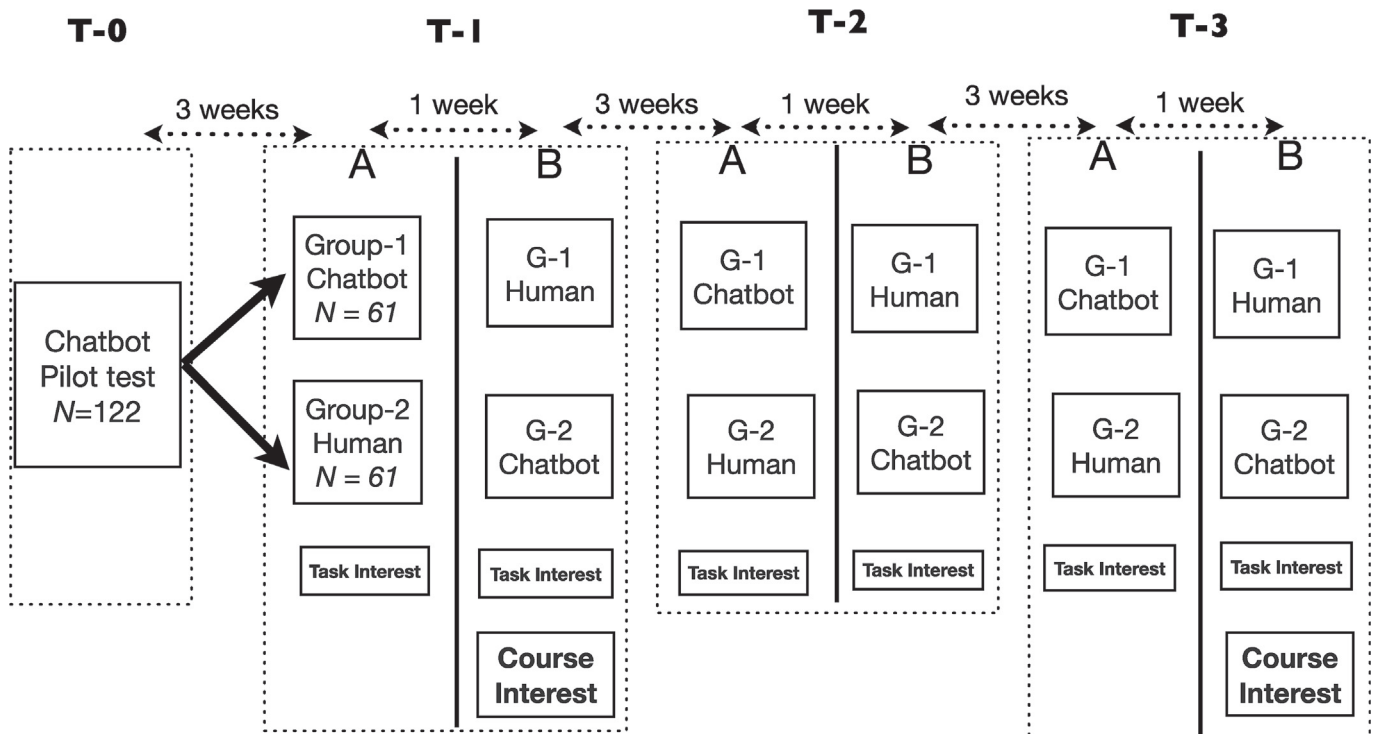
T-0

3 weeks

Chatbot Pilot test $N$=122

T-1

1 week

A

Group-1 Chatbot $N = 61$

Group-2 Human $N = 61$

Task Interest

B

G-1 Human

G-2 Chatbot

Task Interest

Course Interest

3 weeks

T-2

1 week

A

G-1 Chatbot

G-2 Human

Task Interest

B

G-1 Human

G-2 Chatbot

Task Interest

3 weeks

T-3

1 week

A

G-1 Chatbot

G-2 Human

Task Interest

B

G-1 Human

G-2 Chatbot

Task Interest

Course Interest